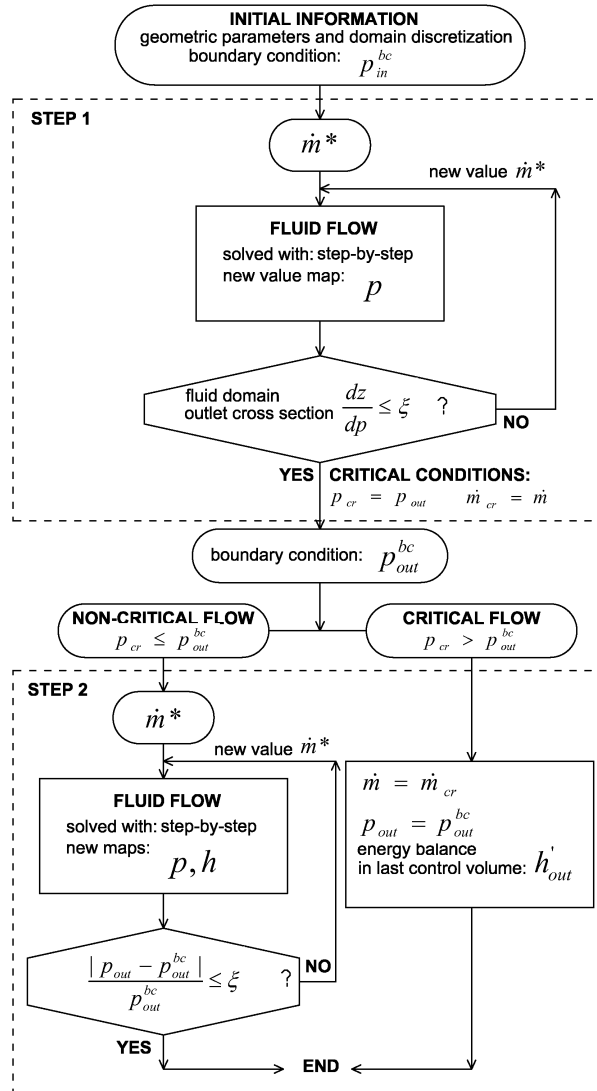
INITIAL INFORMATION
geometric parameters and domain discretization
boundary condition: $p_{in}^{bc}$

STEP 1

$\dot{m}*$

new value $\dot{m}*$

FLUID FLOW
solved with: step-by-step
new value map: $p$

fluid domain
outlet cross section $\frac{dz}{dp} \leq \xi$ ?

NO

YES

CRITICAL CONDITIONS:
$p_{cr} = p_{out}$ $\dot{m}_{cr} = \dot{m}$

boundary condition: $p_{out}^{bc}$

NON-CRITICAL FLOW
$p_{cr} \leq p_{out}^{bc}$

CRITICAL FLOW
$p_{cr} > p_{out}^{bc}$

STEP 2

$\dot{m}*$

new value $\dot{m}*$

FLUID FLOW
solved with: step-by-step
new maps: $p, h$

$\dot{m} = \dot{m}_{cr}$
$p_{out} = p_{out}^{bc}$
energy balance
in last control volume: $h_{out}^{'}$

$\frac{|p_{out} - p_{out}^{bc}|}{p_{out}^{bc}} \leq \xi$ ?

NO

YES

END